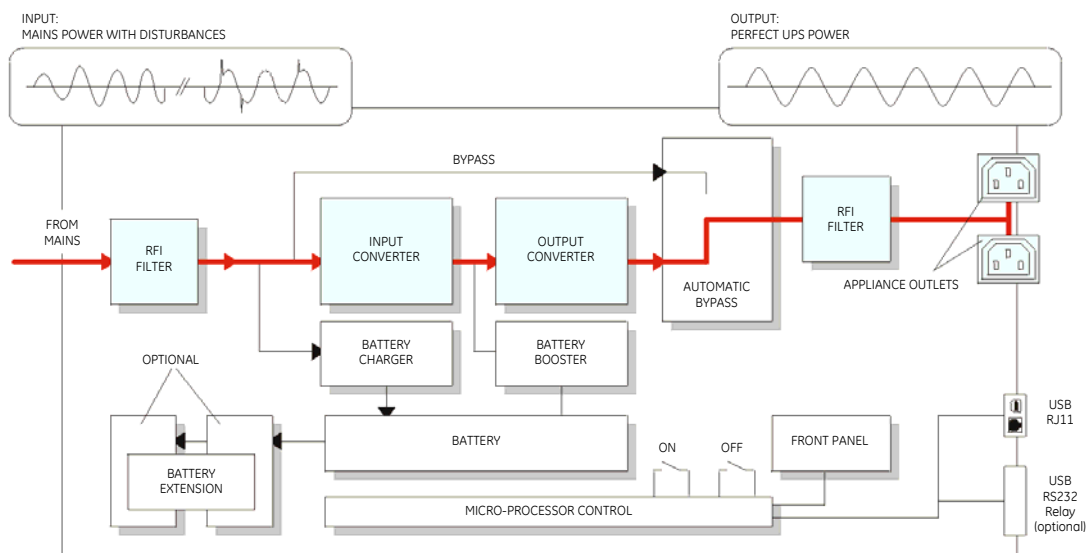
INPUT:
MAINS POWER WITH DISTURBANCES

OUTPUT:
PERFECT UPS POWER

BYPASS

FROM MAINS

RFI FILTER

INPUT CONVERTER

OUTPUT CONVERTER

AUTOMATIC BYPASS

RFI FILTER

APPLIANCE OUTLETS

BATTERY CHARGER

BATTERY BOOSTER

OPTIONAL

BATTERY EXTENSION

BATTERY

ON

OFF

FRONT PANEL

MICRO-PROCESSOR CONTROL

USB
RJ11

USB
RS232
Relay
(optional)